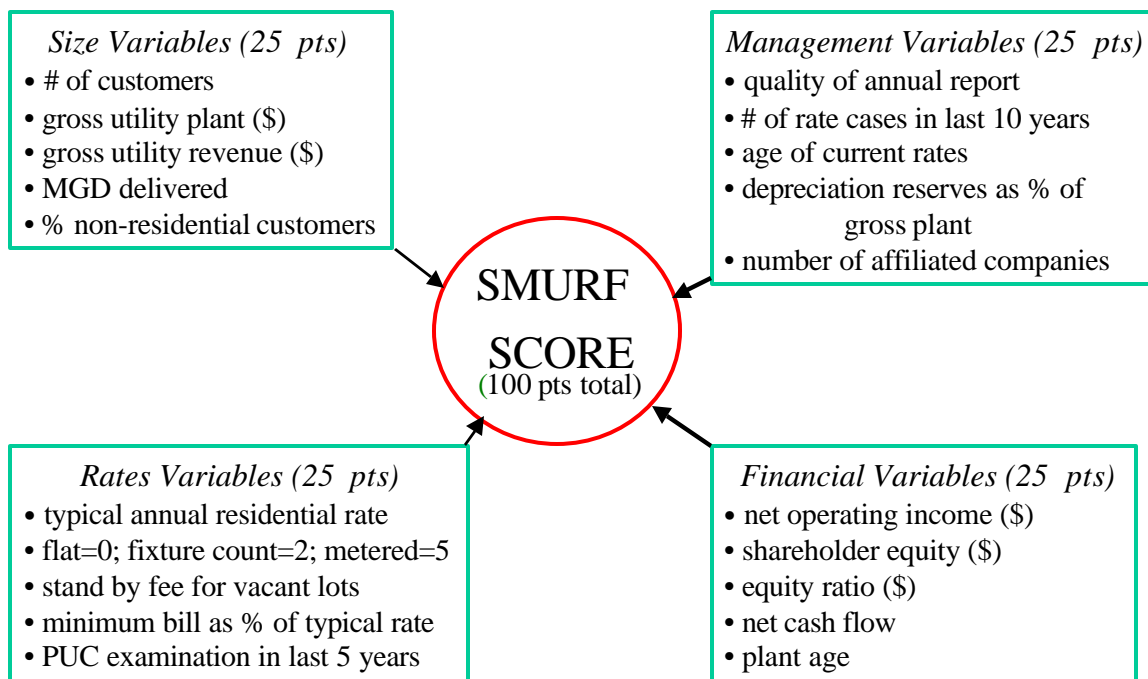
*Size Variables (25 pts)*
• # of customers
• gross utility plant ($)
• gross utility revenue ($)
• MGD delivered
• % non-residential customers

*Management Variables (25 pts)*
• quality of annual report
• # of rate cases in last 10 years
• age of current rates
• depreciation reserves as % of gross plant
• number of affiliated companies

SMURF SCORE
(100 pts total)

*Rates Variables (25 pts)*
• typical annual residential rate
• flat=0; fixture count=2; metered=5
• stand by fee for vacant lots
• minimum bill as % of typical rate
• PUC examination in last 5 years

*Financial Variables (25 pts)*
• net operating income ($)
• shareholder equity ($)
• equity ratio ($)
• net cash flow
• plant age